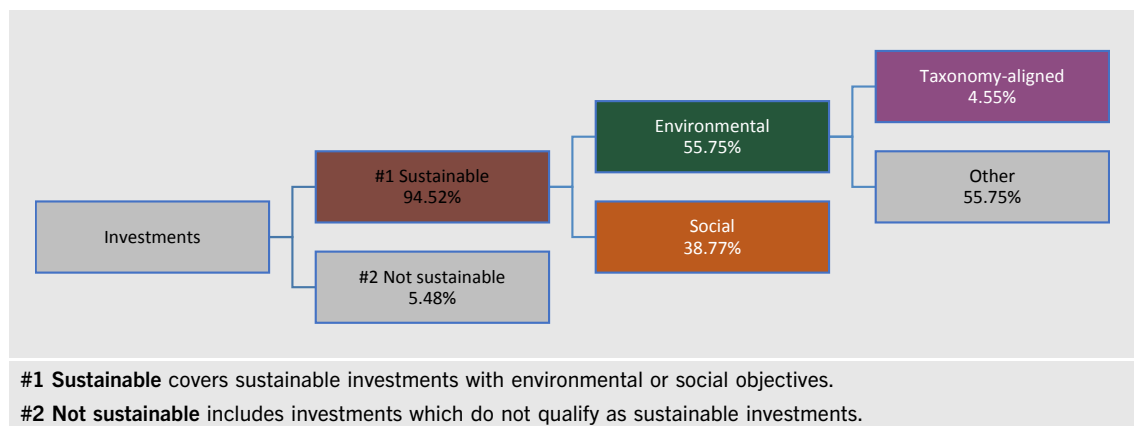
Investments

#1 Sustainable
94.52%

#2 Not sustainable
5.48%

Environmental
55.75%

Social
38.77%

Taxonomy-aligned
4.55%

Other
55.75%

**#1 Sustainable** covers sustainable investments with environmental or social objectives.

**#2 Not sustainable** includes investments which do not qualify as sustainable investments.